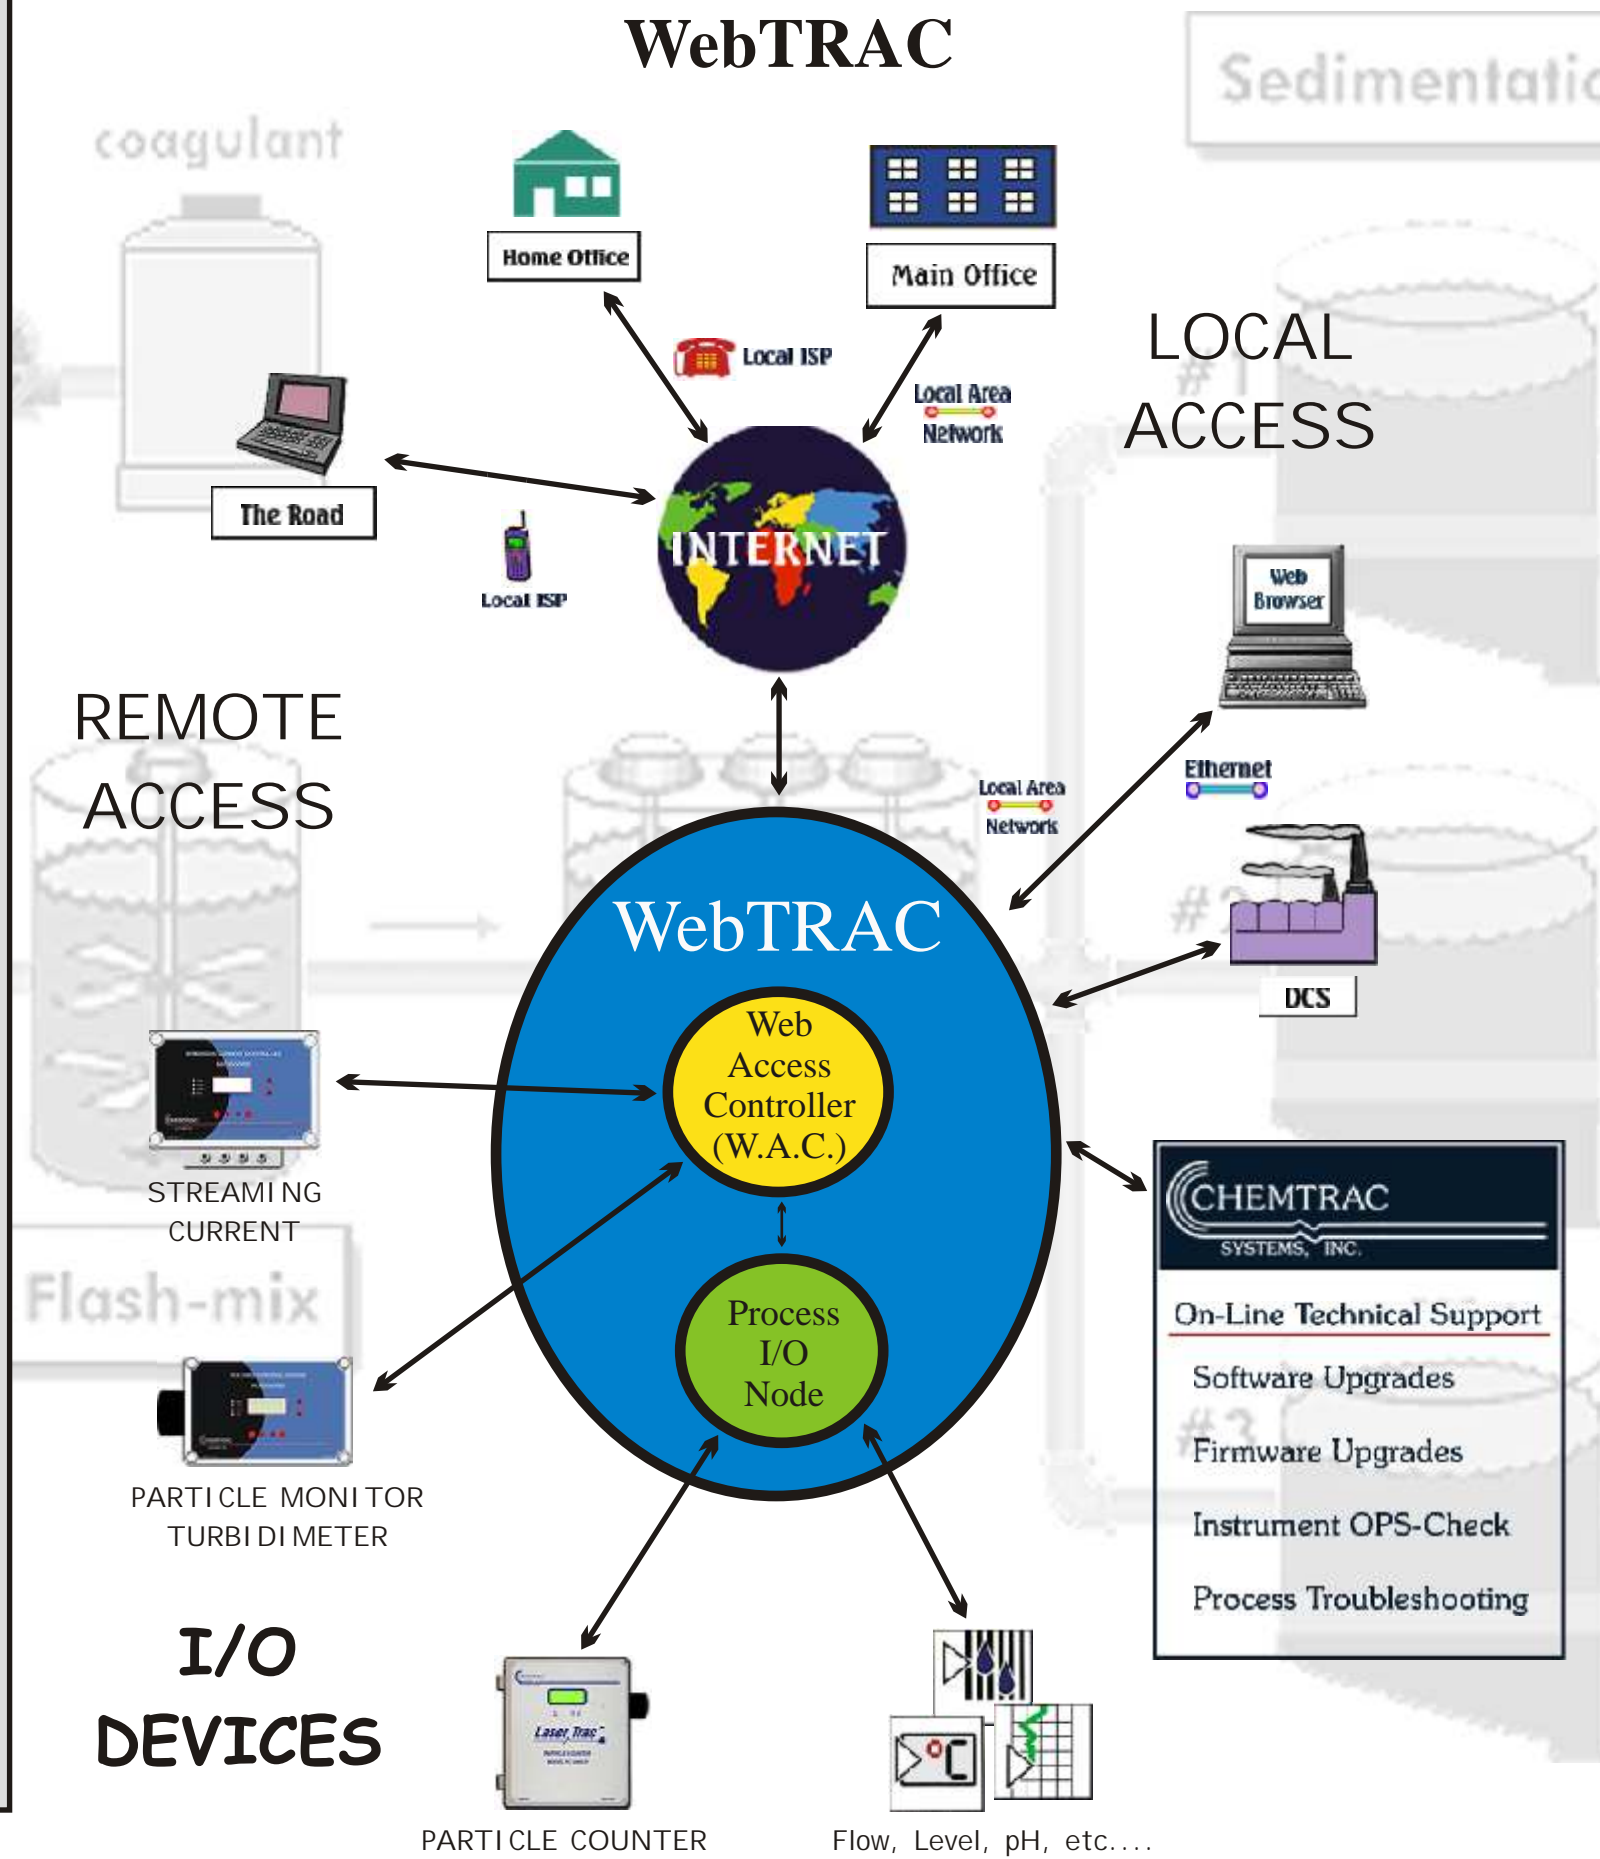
WebTRAC

Sedimentatio

coagulant

Home Office

Main Office

Local ISP

Local Area Network

LOCAL ACCESS

The Road

INTERNET

Local ISP

Web Browser

REMOTE ACCESS

Local Area Network

Ethernet

WebTRAC

Web Access Controller (W.A.C.)

DCS

STREAMING CURRENT

Flash-mix

Process I/O Node

CHEMTRAC SYSTEMS, INC.

On-Line Technical Support

Software Upgrades

Firmware Upgrades

Instrument OPS-Check

Process Troubleshooting

PARTICLE MONITOR TURBIDIMETER

I/O DEVICES

PARTICLE COUNTER

Flow, Level, pH, etc....